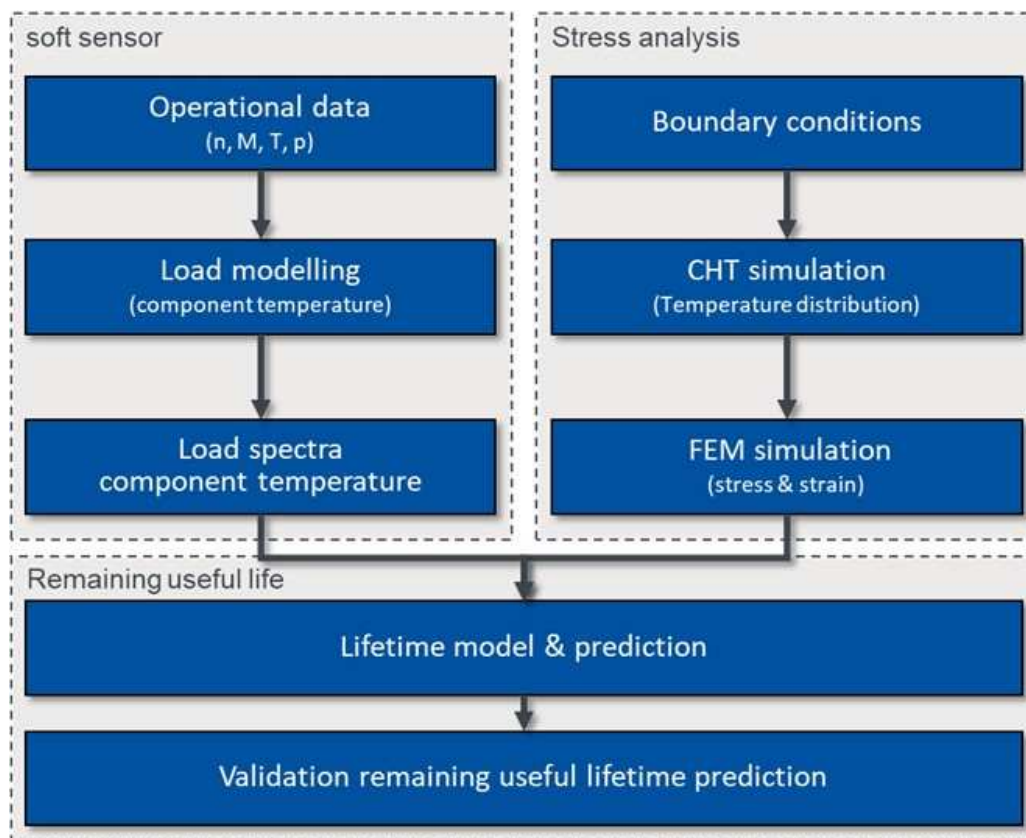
soft sensor

Operational data
(n, M, T, p)

Load modelling
(component temperature)

Load spectra
component temperature

Stress analysis

Boundary conditions

CHT simulation
(Temperature distribution)

FEM simulation
(stress & strain)

Remaining useful life

Lifetime model & prediction

Validation remaining useful lifetime prediction